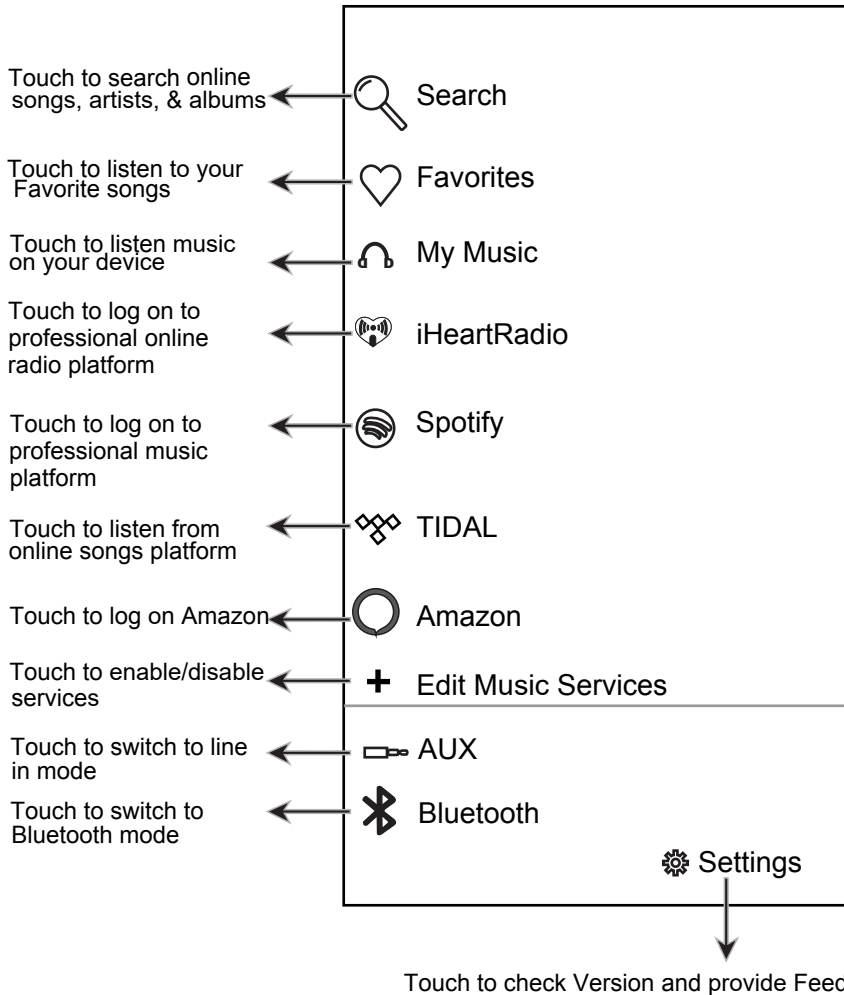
Touch to search online songs, artists, & albums

Search

Touch to listen to your Favorite songs

Favorites

Touch to listen music on your device

My Music

Touch to log on to professional online radio platform

iHeartRadio

Touch to log on to professional music platform

Spotify

Touch to listen from online songs platform

TIDAL

Touch to log on Amazon

Amazon

Touch to enable/disable services

Edit Music Services

Touch to switch to line in mode

AUX

Touch to switch to Bluetooth mode

Bluetooth

Settings

Touch to check Version and provide Feec